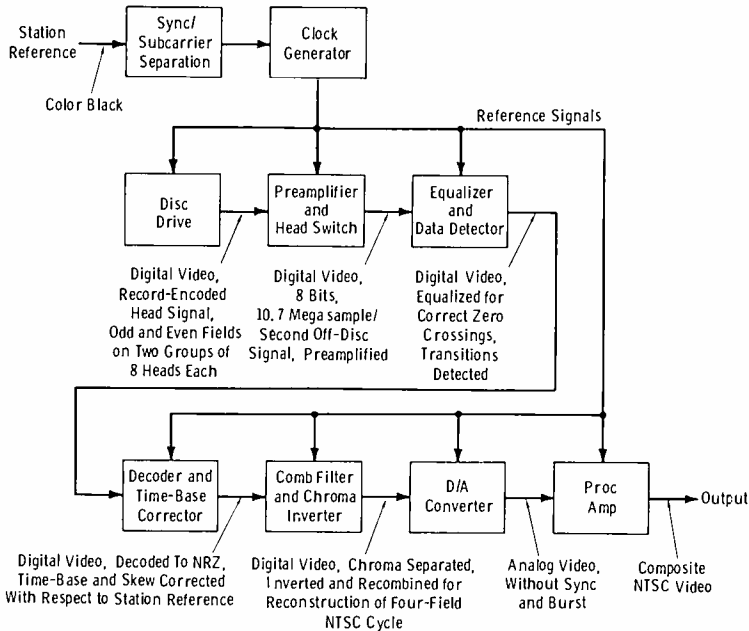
Station Reference

Color Black

Sync/ Subcarrier Separation

Clock Generator

Reference Signals

Disc Drive

Preamplifier and Head Switch

Equalizer and Data Detector

Digital Video, Record-Encoded Head Signal, Odd and Even Fields on Two Groups of 8 Heads Each

Digital Video, 8 Bits, 10.7 Mega sample/ Second Off-Disc Signal, Preamplified

Digital Video, Equalized for Correct Zero Crossings, Transitions Detected

Decoder and Time-Base Corrector

Comb Filter and Chroma Inverter

D/A Converter

Proc Amp

Output

Digital Video, Decoded To NRZ, Time-Base and Skew Corrected With Respect to Station Reference

Digital Video, Chroma Separated, Inverted and Recombined for Reconstruction of Four-Field NTSC Cycle

Analog Video, Without Sync and Burst

Composite NTSC Video